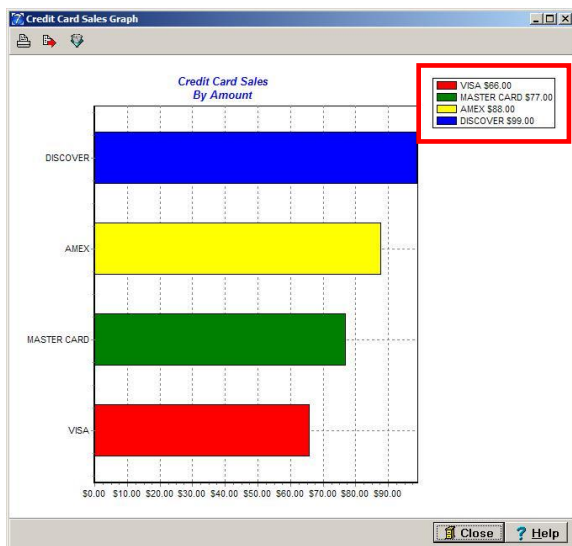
Credit Card Sales Graph

Credit Card Sales
By Amount

VISA $66.00
MASTER CARD $77.00
AMEX $88.00
DISCOVER $99.00

DISCOVER
AMEX
MASTER CARD
VISA

$0.00 $10.00 $20.00 $30.00 $40.00 $50.00 $60.00 $70.00 $80.00 $90.00

Close
Help